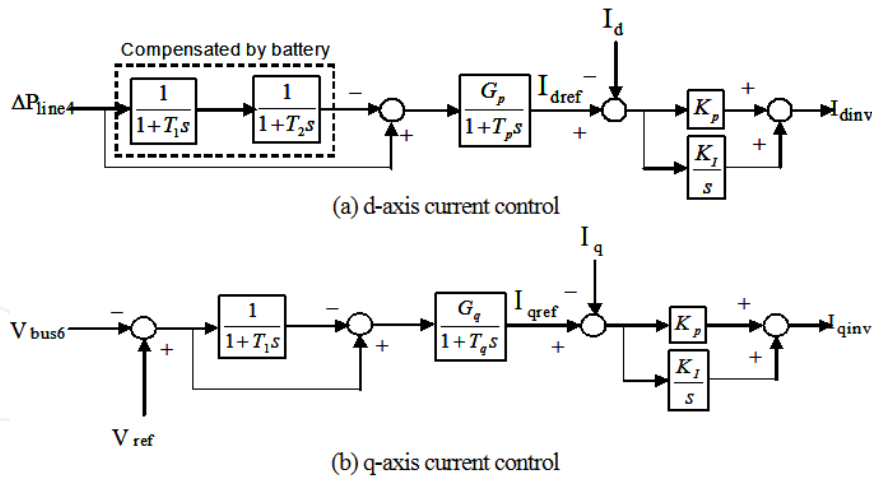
Compensated by battery

$\Delta P_{line4}$ $\frac{1}{1+T_1 s}$ $\frac{1}{1+T_2 s}$ − + $\frac{G_p}{1+T_p s}$ $I_{dref}$ − + $I_d$ $K_p$ + $\frac{K_I}{s}$ + $I_{dinv}$

(a) d-axis current control

$V_{bus6}$ − + $V_{ref}$ $\frac{1}{1+T_1 s}$ − + $\frac{G_q}{1+T_q s}$ $I_{qref}$ − + $I_q$ $K_p$ + $\frac{K_I}{s}$ + $I_{qinv}$

(b) q-axis current control